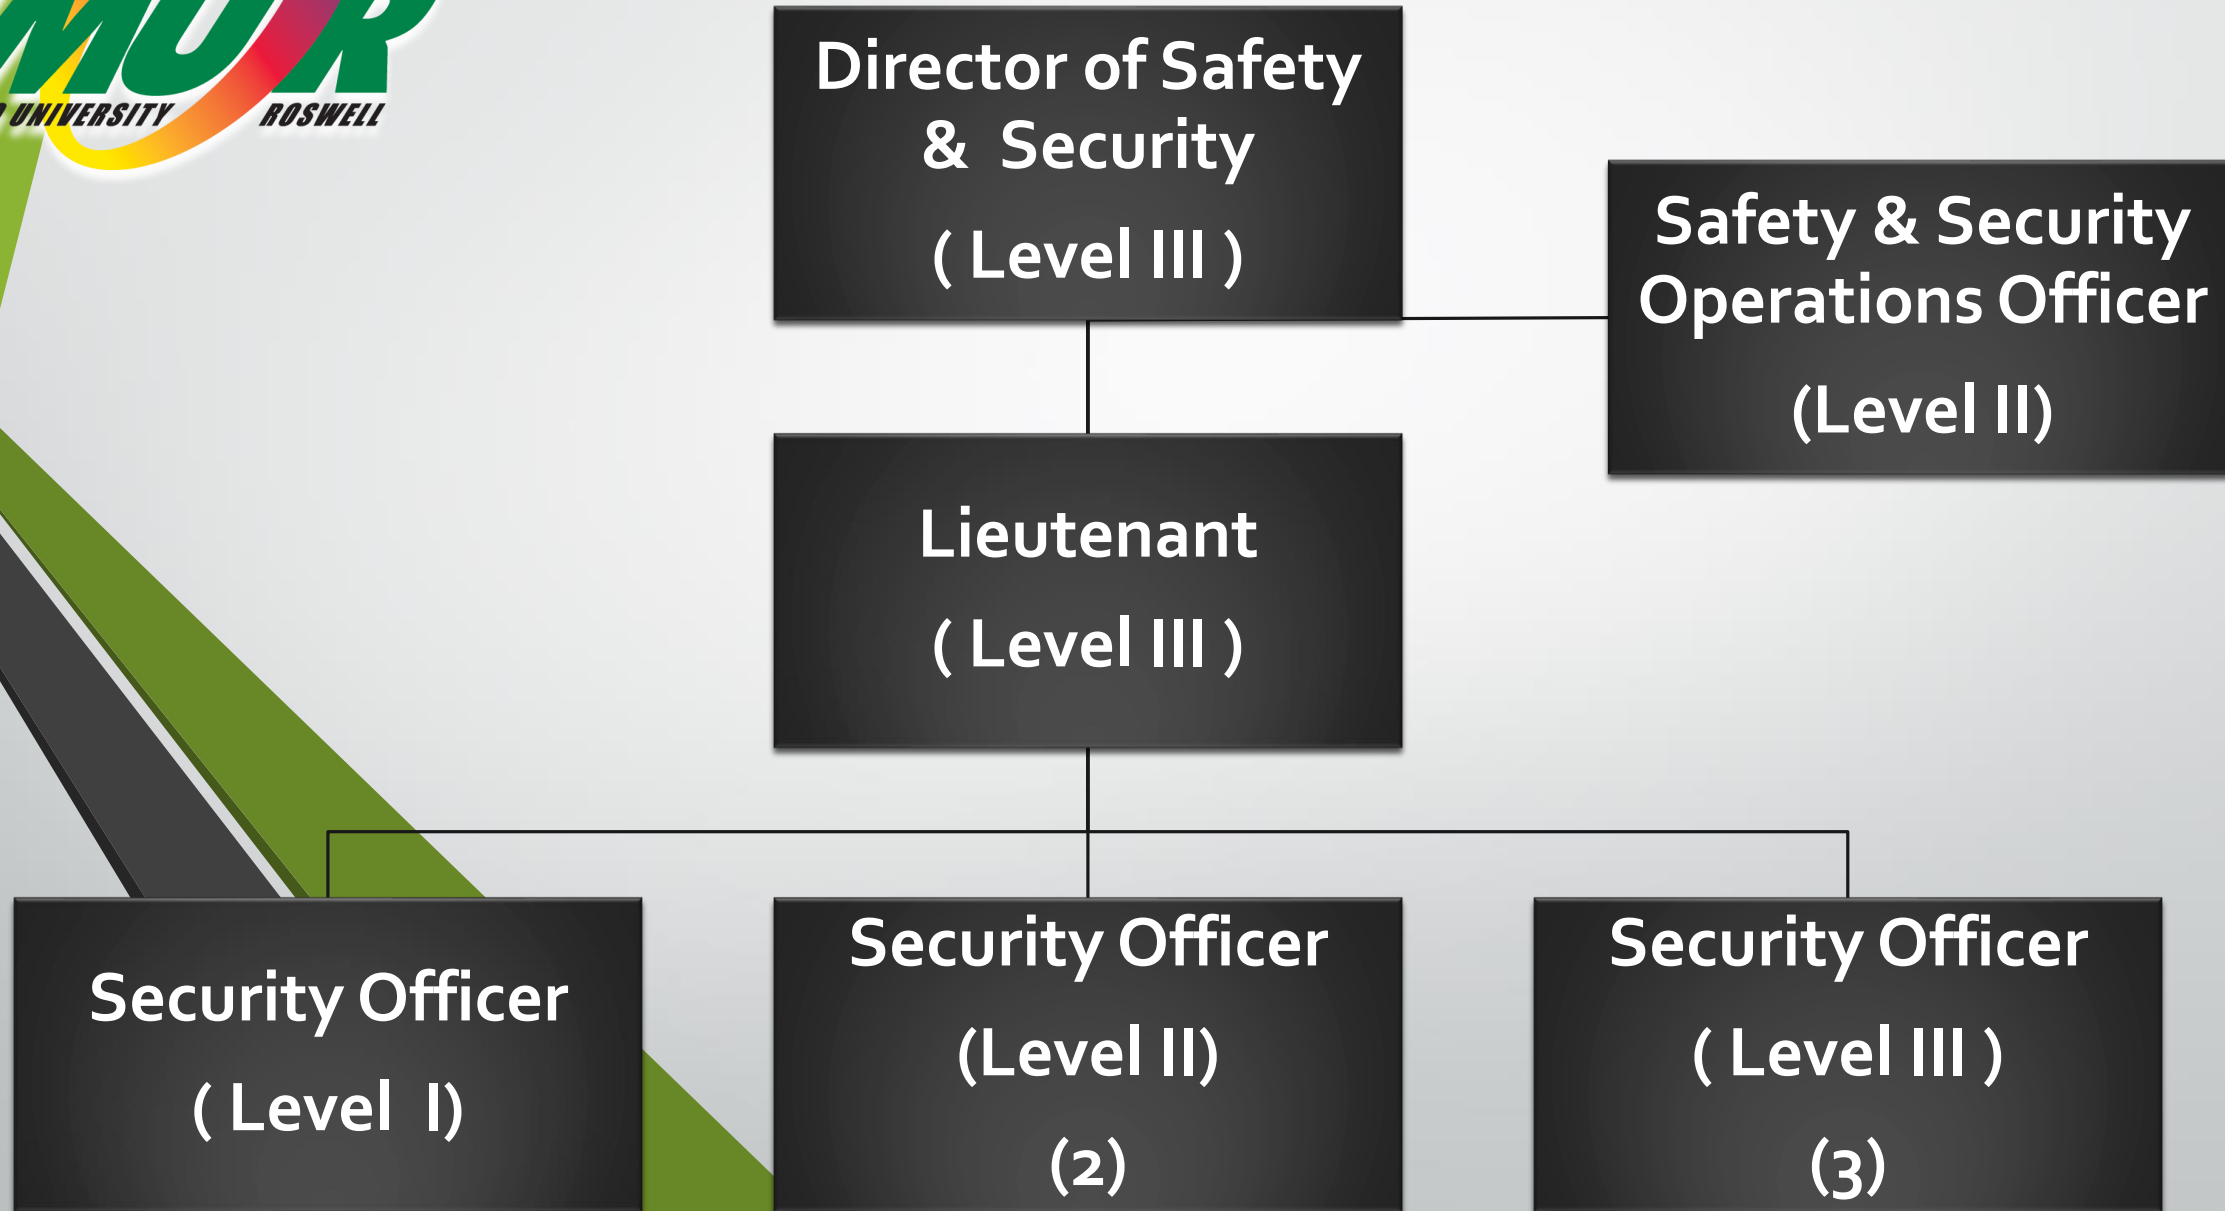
MUR
UNIVERSITY ROSWELL

Director of Safety & Security
( Level III )

Safety & Security Operations Officer
(Level II)

Lieutenant
( Level III )

Security Officer
( Level I)

Security Officer
(Level II)
(2)

Security Officer
( Level III )
(3)